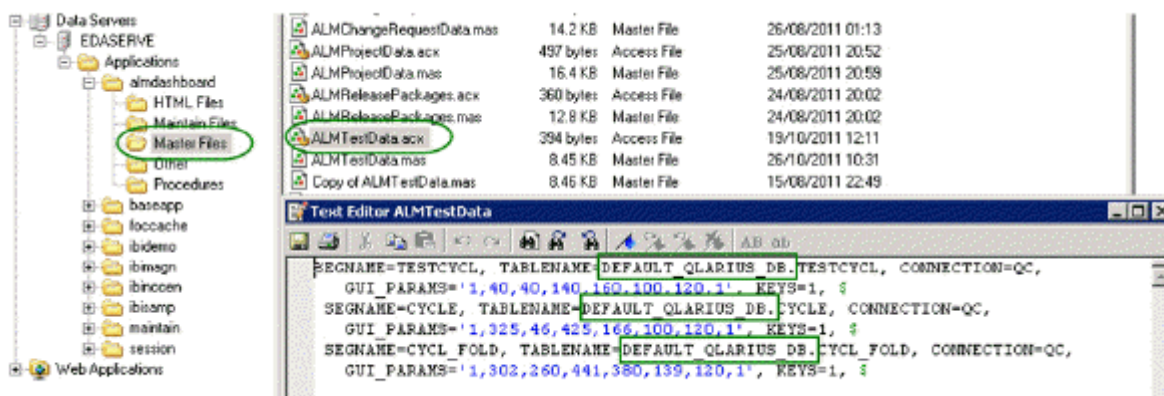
Data Servers
EDASERVE
Applications
almdashboard
HTML Files
Maintain Files
Master Files
Other
Procedures
baseapp
foccache
ibidemo
ibimagn
ibincoen
ibisamp
maintain
session
Web Applications

| | | | |
|---|---|---|---|
| ALMChangeRequestData.mas | 14.2 KB | Master File | 26/08/2011 01:13 |
| ALMProjectData.acx | 497 bytes | Access File | 25/08/2011 20:52 |
| ALMProjectData.mas | 16.4 KB | Master File | 25/08/2011 20:59 |
| ALMReleasePackages.acx | 360 bytes | Access File | 24/08/2011 20:02 |
| ALMReleasePackages.mas | 12.8 KB | Master File | 24/08/2011 20:02 |
| ALMTestData.acx | 394 bytes | Access File | 19/10/2011 12:11 |
| ALMTestData.mas | 8.45 KB | Master File | 26/10/2011 10:31 |
| Copy of ALMTestData.mas | 8.46 KB | Master File | 15/08/2011 22:49 |

Text Editor ALMTestData

AB ab

SEGNAME=TESTCYCL, TABLENAME=DEFAULT_QLARIUS_DB.TESTCYCL, CONNECTION=QC,
GUI_PARAMS='1,40,40,140,160,100,120,1', KEYS=1, $
SEGNAME=CYCLE, TABLENAME=DEFAULT_QLARIUS_DB.CYCLE, CONNECTION=QC,
GUI_PARAMS='1,325,46,425,166,100,120,1', KEYS=1, $
SEGNAME=CYCL_FOLD, TABLENAME=DEFAULT_QLARIUS_DB.CYCL_FOLD, CONNECTION=QC,
GUI_PARAMS='1,302,260,441,380,139,120,1', KEYS=1, $